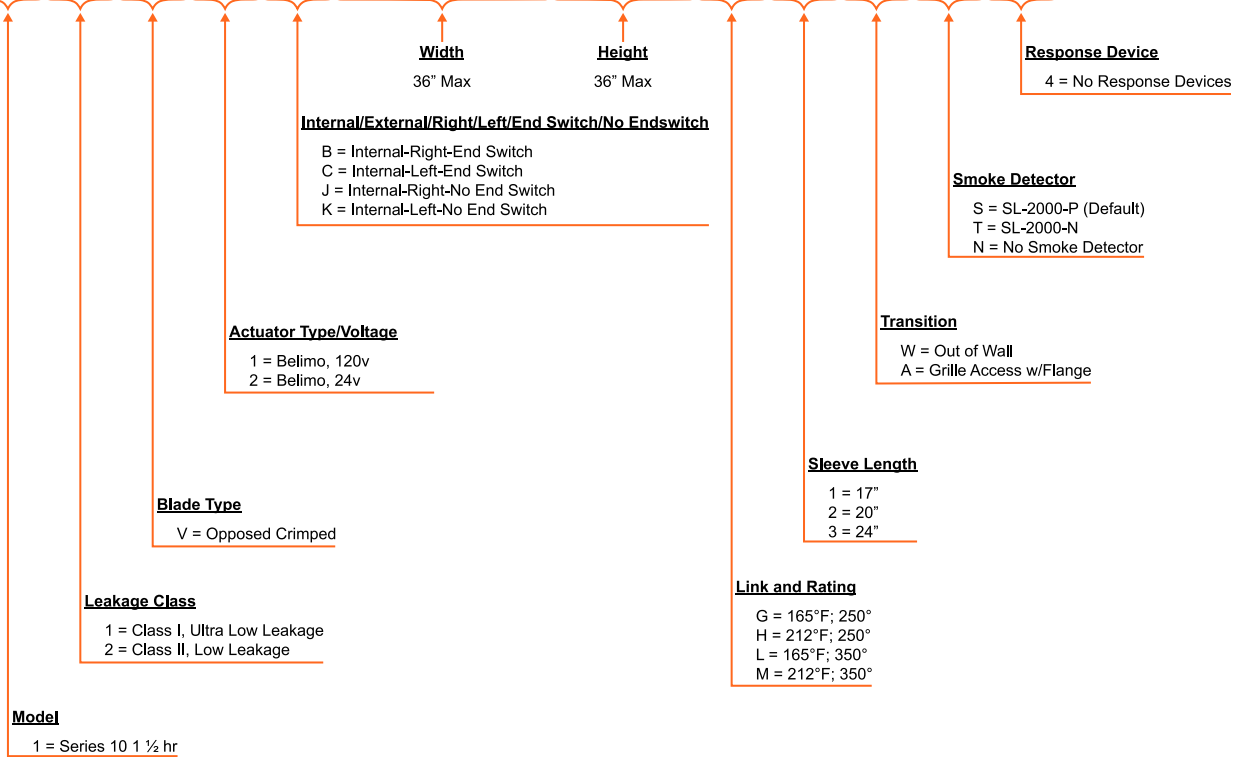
Width
36” Max

Height
36” Max

Response Device
4 = No Response Devices

Internal/External/Right/Left/End Switch/No Endswitch
B = Internal-Right-End Switch
C = Internal-Left-End Switch
J = Internal-Right-No End Switch
K = Internal-Left-No End Switch

Smoke Detector
S = SL-2000-P (Default)
T = SL-2000-N
N = No Smoke Detector

Actuator Type/Voltage
1 = Belimo, 120v
2 = Belimo, 24v

Transition
W = Out of Wall
A = Grille Access w/Flange

Sleeve Length
1 = 17”
2 = 20”
3 = 24”

Blade Type
V = Opposed Crimped

Link and Rating
G = 165°F; 250°
H = 212°F; 250°
L = 165°F; 350°
M = 212°F; 350°

Leakage Class
1 = Class I, Ultra Low Leakage
2 = Class II, Low Leakage

Model
1 = Series 10 1 ½ hr